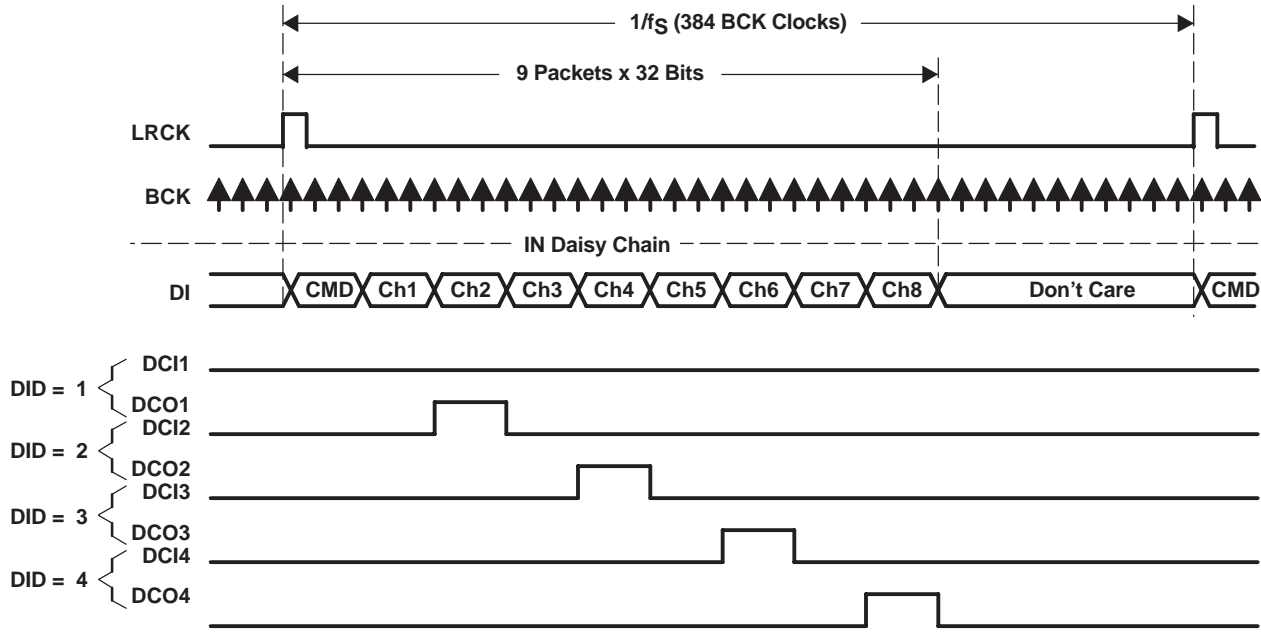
$1/f_S$ (384 BCK Clocks)

9 Packets x 32 Bits

LRCK

BCK

IN Daisy Chain

DI

CMD

Ch1

Ch2

Ch3

Ch4

Ch5

Ch6

Ch7

Ch8

Don't Care

CMD

DID = 1

DCI1

DCO1

DID = 2

DCI2

DCO2

DID = 3

DCI3

DCO3

DID = 4

DCI4

DCO4